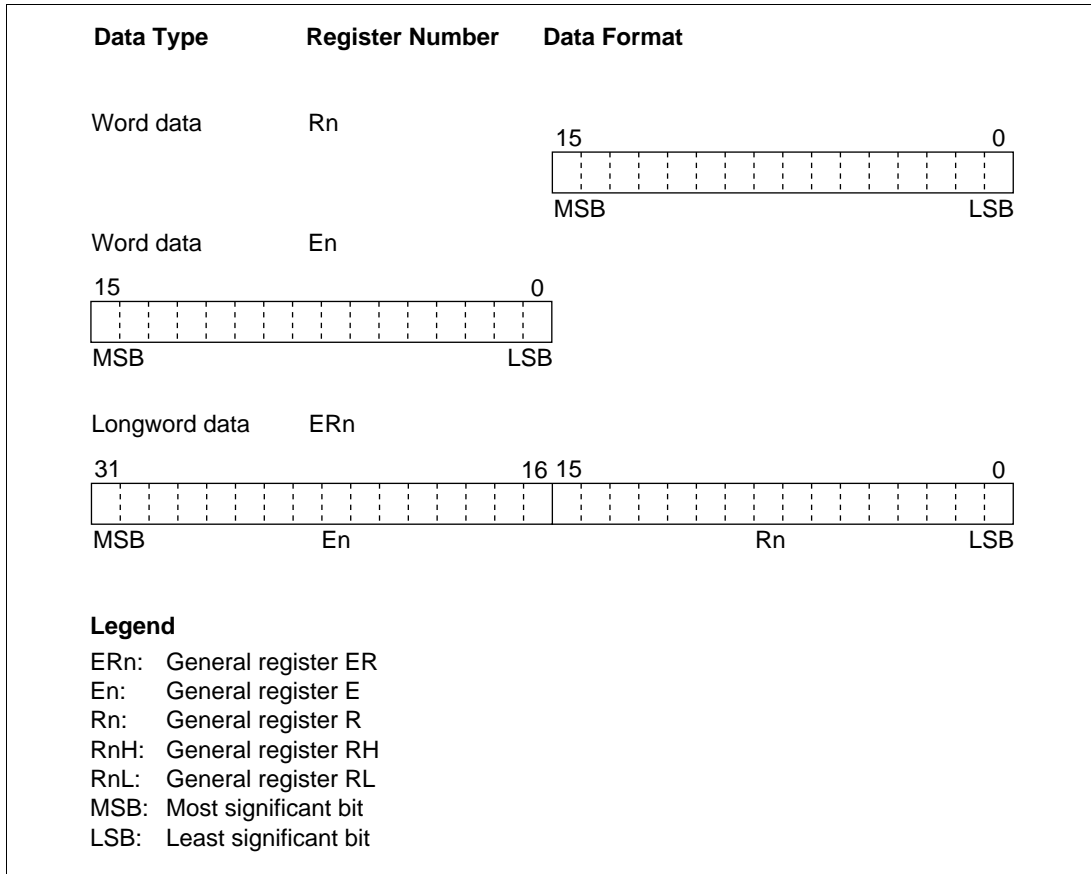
Data Type Register Number Data Format

Word data Rn

15 0

MSB LSB

Word data En

15 0

MSB LSB

Longword data ERn

31 16 15 0

MSB En Rn LSB

Legend

ERn: General register ER
En: General register E
Rn: General register R
RnH: General register RH
RnL: General register RL
MSB: Most significant bit
LSB: Least significant bit